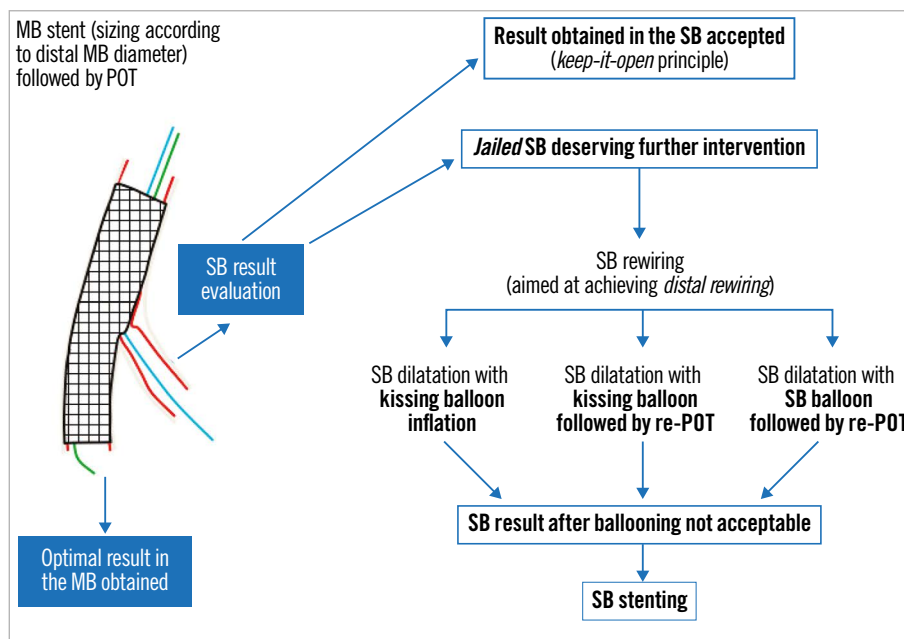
MB stent (sizing according to distal MB diameter) followed by POT

Result obtained in the SB accepted (*keep-it-open* principle)

*Jailed* SB deserving further intervention

SB result evaluation

SB rewiring (aimed at achieving *distal rewiring*)

SB dilatation with **kissing balloon inflation**

SB dilatation with **kissing balloon followed by re-POT**

SB dilatation with **SB balloon followed by re-POT**

**SB result after ballooning not acceptable**

**SB stenting**

Optimal result in the MB obtained